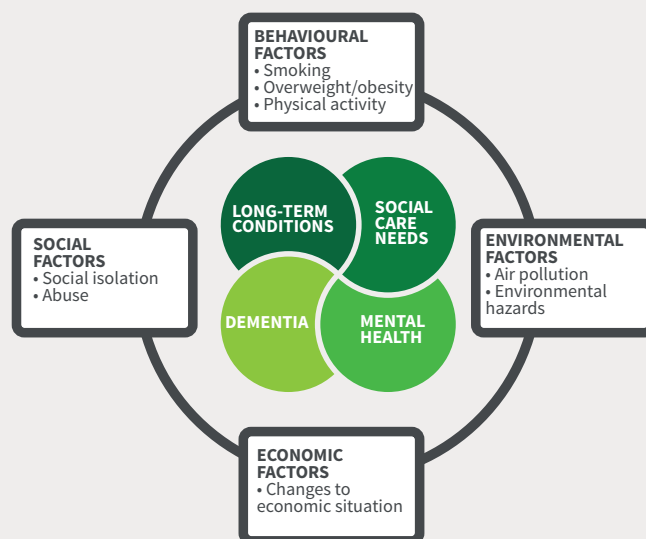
BEHAVIOURAL FACTORS
• Smoking
• Overweight/obesity
• Physical activity

SOCIAL FACTORS
• Social isolation
• Abuse

LONG-TERM CONDITIONS

SOCIAL CARE NEEDS

DEMENTIA

MENTAL HEALTH

ENVIRONMENTAL FACTORS
• Air pollution
• Environmental hazards

ECONOMIC FACTORS
• Changes to economic situation